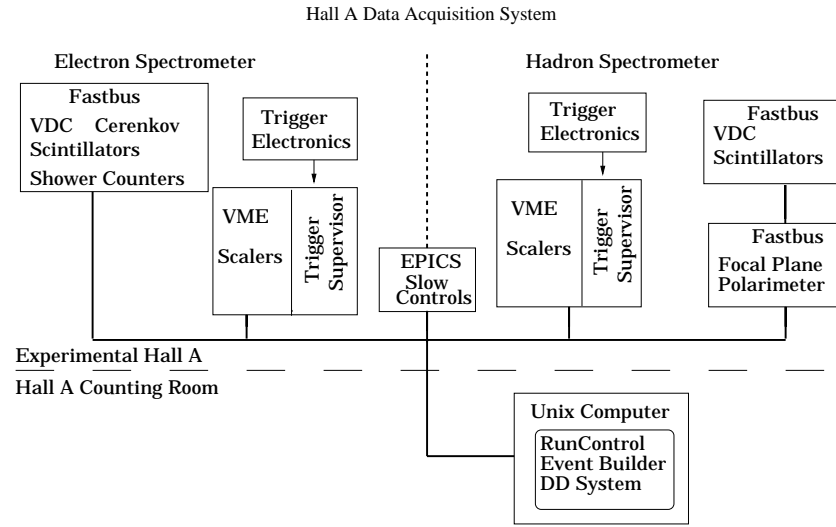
Hall A Data Acquisition System

Electron Spectrometer

Hadron Spectrometer

Fastbus
VDC Cerenkov
Scintillators
Shower Counters

Trigger
Electronics

VME
Scalers

Trigger
Supervisor

EPICS
Slow
Controls

Trigger
Electronics

VME
Scalers

Trigger
Supervisor

Fastbus
VDC
Scintillators

Fastbus
Focal Plane
Polarimeter

Experimental Hall A

Hall A Counting Room

Unix Computer

RunControl
Event Builder
DD System